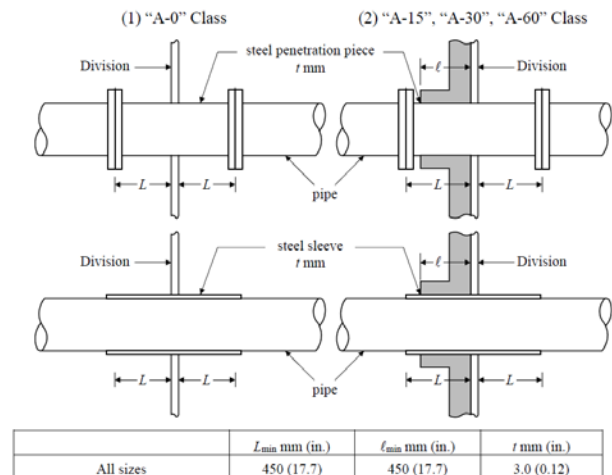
(1) “A-0” Class

(2) “A-15”, “A-30”, “A-60” Class

Division

steel penetration piece $t$ mm

$\ell$

Division

$L$ $L$

pipe

$L$ $L$

Division

steel sleeve $t$ mm

$\ell$

Division

$L$ $L$

pipe

$L$ $L$

| | $L_{min}$ mm (in.) | $\ell_{min}$ mm (in.) | $t$ mm (in.) |
|---|---|---|---|
| All sizes | 450 (17.7) | 450 (17.7) | 3.0 (0.12) |